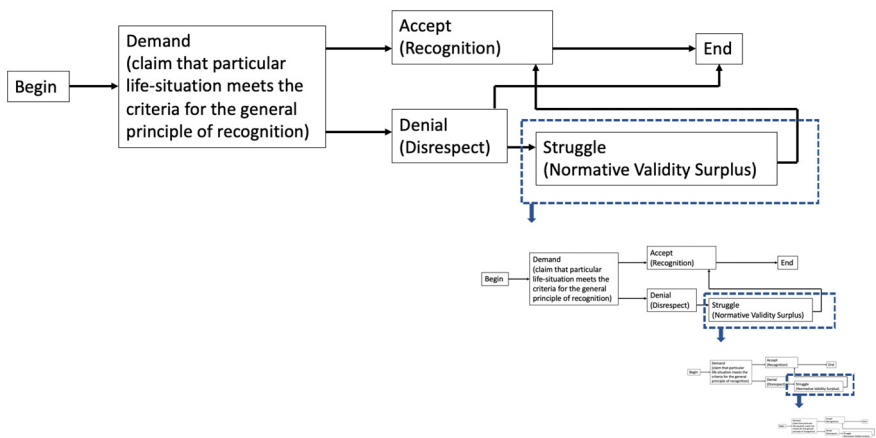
Begin

Demand
(claim that particular life-situation meets the criteria for the general principle of recognition)

Accept
(Recognition)

End

Denial
(Disrespect)

Struggle
(Normative Validity Surplus)

Begin

Demand
(claim that particular life-situation meets the criteria for the general principle of recognition)

Accept
(Recognition)

End

Denial
(Disrespect)

Struggle
(Normative Validity Surplus)

Begin

Demand
(claim that particular life-situation meets the criteria for the general principle of recognition)

Accept
(Recognition)

End

Denial
(Disrespect)

Struggle
(Normative Validity Surplus)

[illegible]